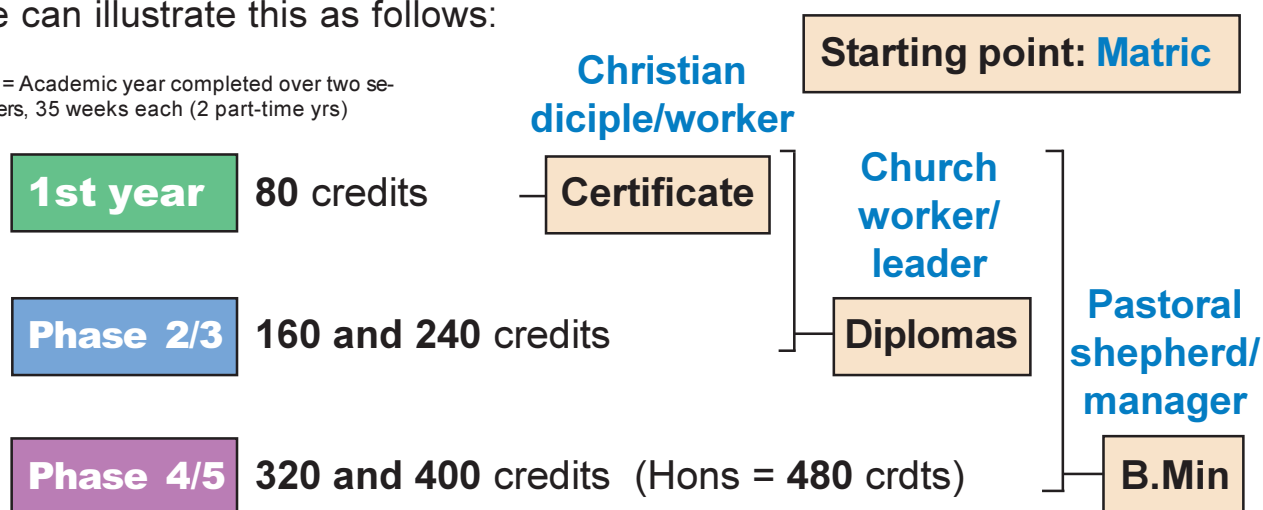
e can illustrate this as follows:

= Academic year completed over two seers, 35 weeks each (2 part-time yrs)

Starting point: Matric

Christian diciple/worker

1st year 80 credits Certificate

Church worker/ leader

Phase 2/3 160 and 240 credits Diplomas

Pastoral shepherd/ manager

Phase 4/5 320 and 400 credits (Hons = 480 crdts) B.Min